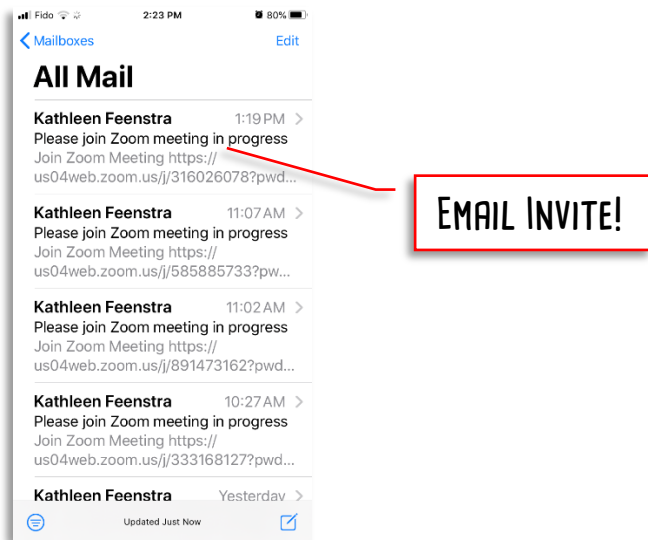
Fido 2:23 PM 80%

Mailboxes Edit

All Mail

Kathleen Feenstra 1:19 PM
Please join Zoom meeting in progress
Join Zoom Meeting https://us04web.zoom.us/j/316026078?pwd...

Kathleen Feenstra 11:07 AM
Please join Zoom meeting in progress
Join Zoom Meeting https://us04web.zoom.us/j/585885733?pw...

Kathleen Feenstra 11:02 AM
Please join Zoom meeting in progress
Join Zoom Meeting https://us04web.zoom.us/j/891473162?pw...

Kathleen Feenstra 10:27 AM
Please join Zoom meeting in progress
Join Zoom Meeting https://us04web.zoom.us/j/333168127?pwd...

Kathleen Feenstra Yesterday

Updated Just Now

Email Invite!